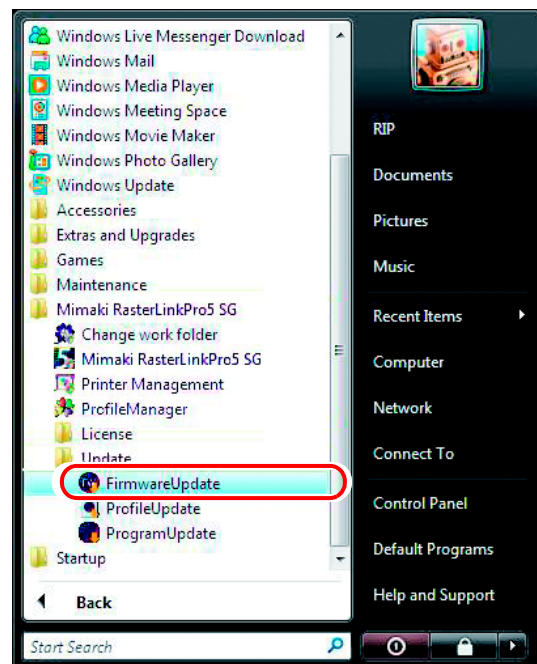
Windows Live Messenger Download
Windows Mail
Windows Media Player
Windows Meeting Space
Windows Movie Maker
Windows Photo Gallery
Windows Update
Accessories
Extras and Upgrades
Games
Maintenance
Mimaki RasterLinkPro5 SG
Change work folder
Mimaki RasterLinkPro5 SG
Printer Management
ProfileManager
License
Update
FirmwareUpdate
ProfileUpdate
ProgramUpdate
Startup
Back
Start Search

RIP
Documents
Pictures
Music
Recent Items
Computer
Network
Connect To
Control Panel
Default Programs
Help and Support